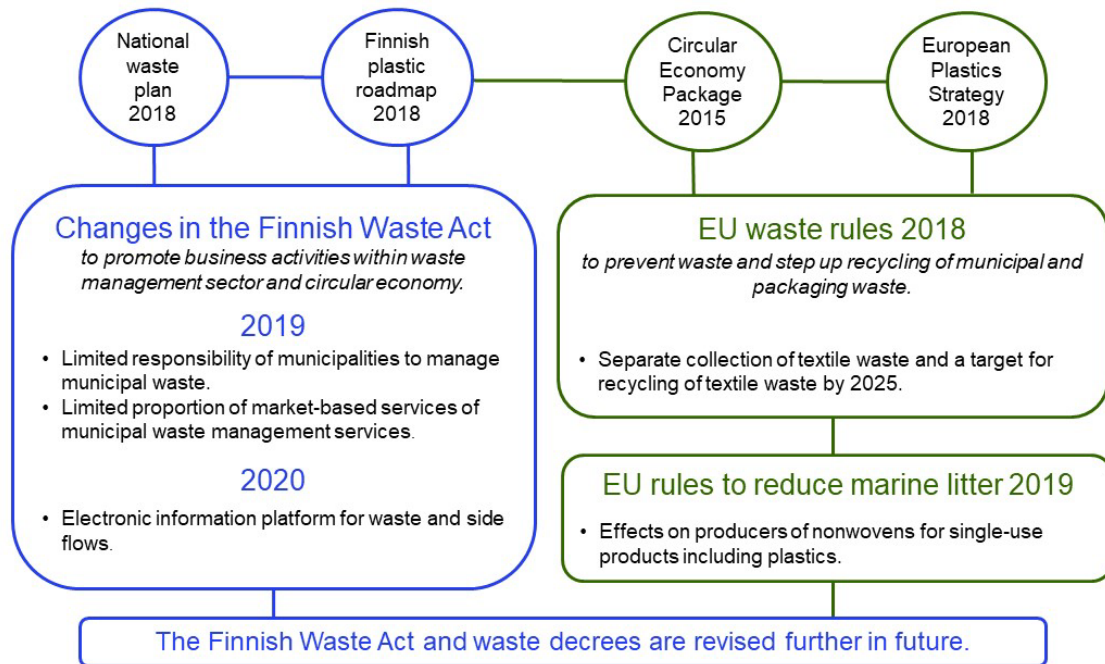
National waste plan 2018

Finnish plastic roadmap 2018

Circular Economy Package 2015

European Plastics Strategy 2018

Changes in the Finnish Waste Act
to promote business activities within waste management sector and circular economy.

2019
• Limited responsibility of municipalities to manage municipal waste.
• Limited proportion of market-based services of municipal waste management services.

2020
• Electronic information platform for waste and side flows.

EU waste rules 2018
to prevent waste and step up recycling of municipal and packaging waste.

• Separate collection of textile waste and a target for recycling of textile waste by 2025.

EU rules to reduce marine litter 2019
• Effects on producers of nonwovens for single-use products including plastics.

The Finnish Waste Act and waste decrees are revised further in future.